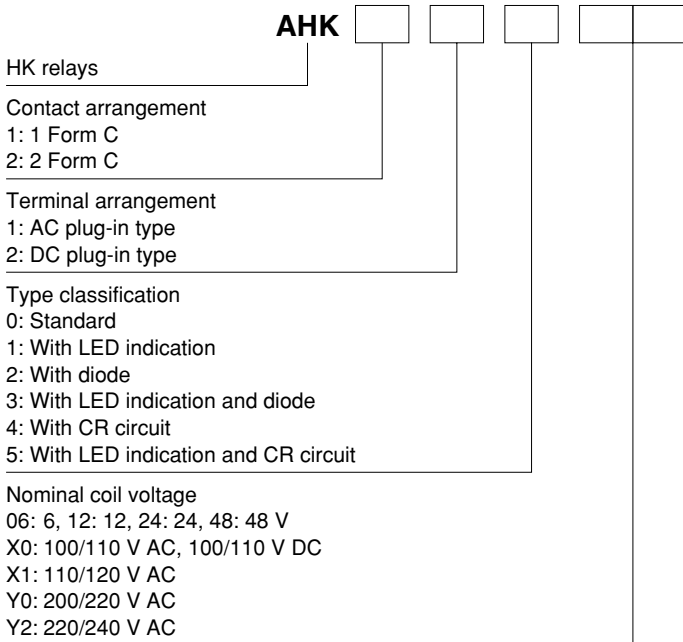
AHK

HK relays

Contact arrangement
1: 1 Form C
2: 2 Form C

Terminal arrangement
1: AC plug-in type
2: DC plug-in type

Type classification
0: Standard
1: With LED indication
2: With diode
3: With LED indication and diode
4: With CR circuit
5: With LED indication and CR circuit

Nominal coil voltage
06: 6, 12: 12, 24: 24, 48: 48 V
X0: 100/110 V AC, 100/110 V DC
X1: 110/120 V AC
Y0: 200/220 V AC
Y2: 220/240 V AC